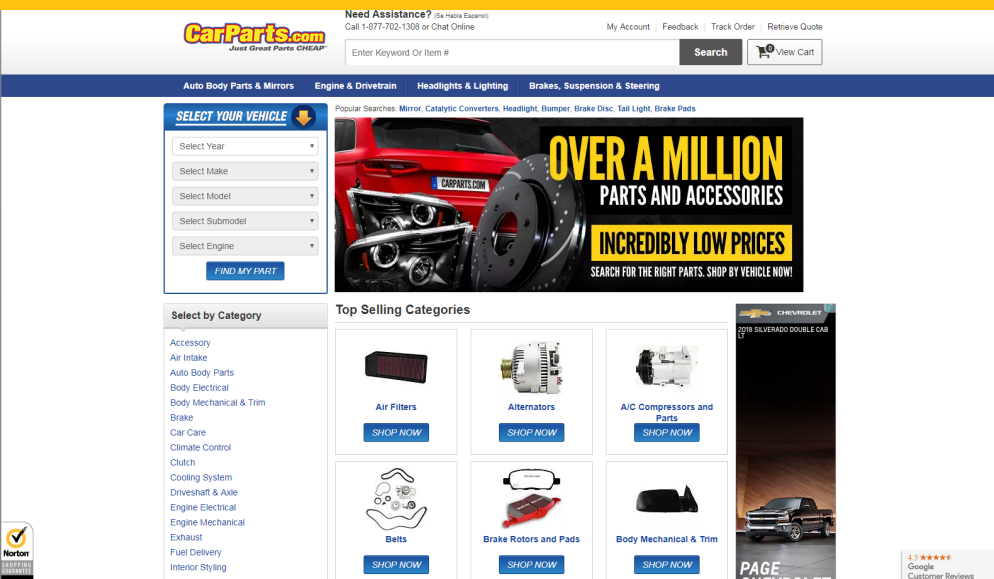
CarParts.com
Just Great Parts CHEAP

Need Assistance? (Se Habla Espanol)
Call 1-877-702-1308 or Chat Online

My Account | Feedback | Track Order | Retrieve Quote

Enter Keyword Or Item #
Search
0 View Cart

Auto Body Parts & Mirrors | Engine & Drivetrain | Headlights & Lighting | Brakes, Suspension & Steering

SELECT YOUR VEHICLE
Select Year
Select Make
Select Model
Select Submodel
Select Engine
FIND MY PART

Popular Searches: Mirror, Catalytic Converters, Headlight, Bumper, Brake Disc, Tail Light, Brake Pads

CARPARTS.COM
OVER A MILLION
PARTS AND ACCESSORIES
INCREDIBLY LOW PRICES
SEARCH FOR THE RIGHT PARTS. SHOP BY VEHICLE NOW!

Select by Category
Accessory
Air Intake
Auto Body Parts
Body Electrical
Body Mechanical & Trim
Brake
Car Care
Climate Control
Clutch
Cooling System
Driveshaft & Axle
Engine Electrical
Engine Mechanical
Exhaust
Fuel Delivery
Interior Styling

Top Selling Categories
Air Filters
SHOP NOW
Alternators
SHOP NOW
A/C Compressors and Parts
SHOP NOW
Belts
SHOP NOW
Brake Rotors and Pads
SHOP NOW
Body Mechanical & Trim
SHOP NOW

CHEVROLET
2018 SILVERADO DOUBLE CAB LT
PAGE

Norton
SHOPPING GUARANTEE

4.5
Google
Customer Reviews